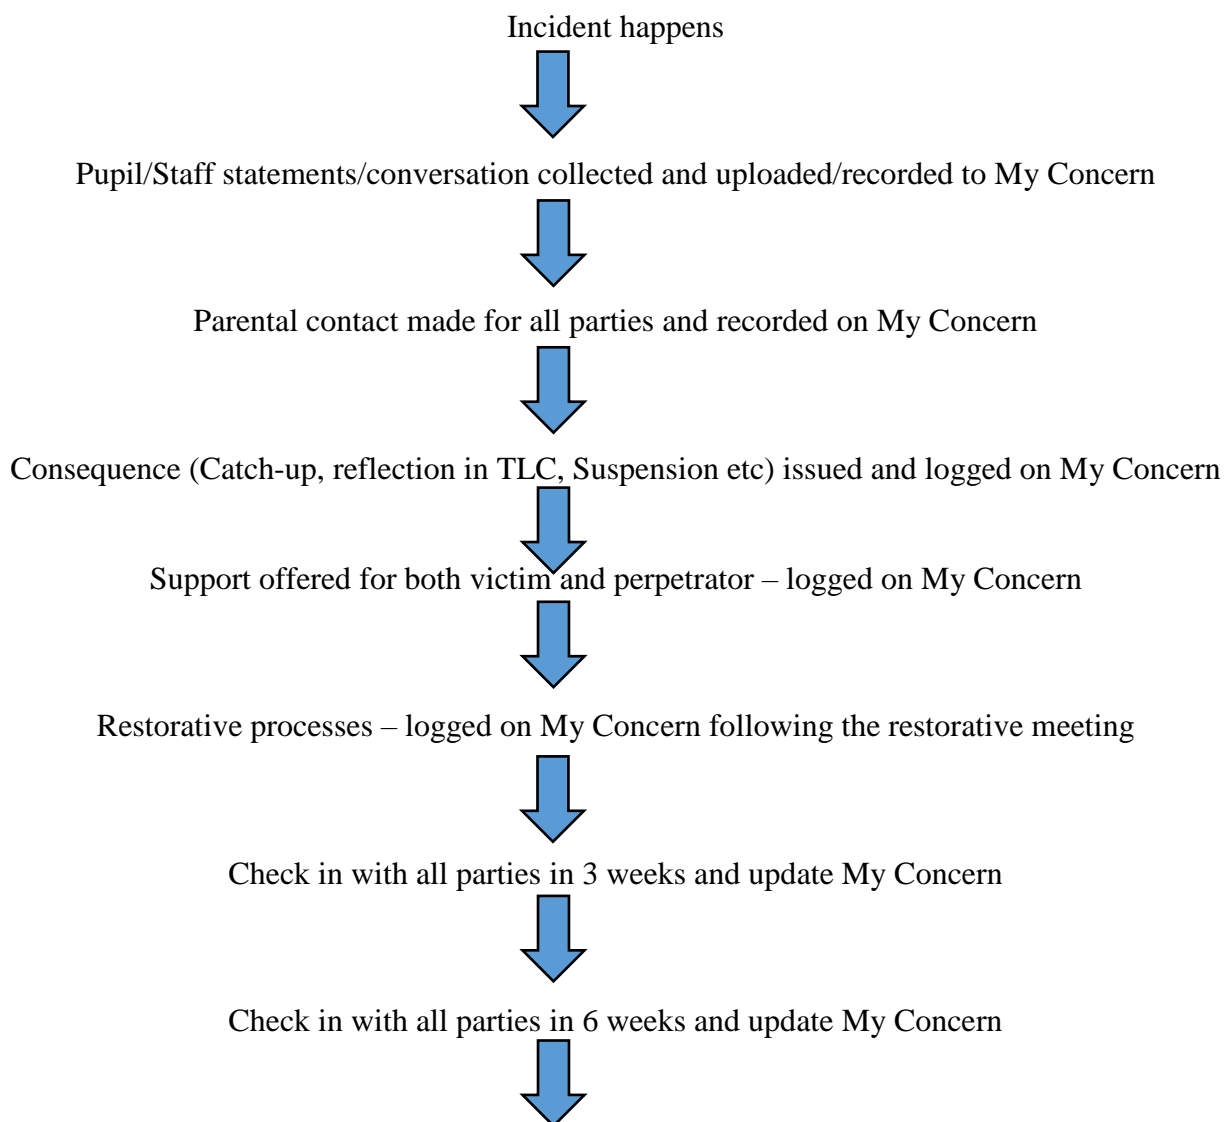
Incident happens

Pupil/Staff statements/conversation collected and uploaded/recorded to My Concern

Parental contact made for all parties and recorded on My Concern

Consequence (Catch-up, reflection in TLC, Suspension etc) issued and logged on My Concern

Support offered for both victim and perpetrator – logged on My Concern

Restorative processes – logged on My Concern following the restorative meeting

Check in with all parties in 3 weeks and update My Concern

Check in with all parties in 6 weeks and update My Concern